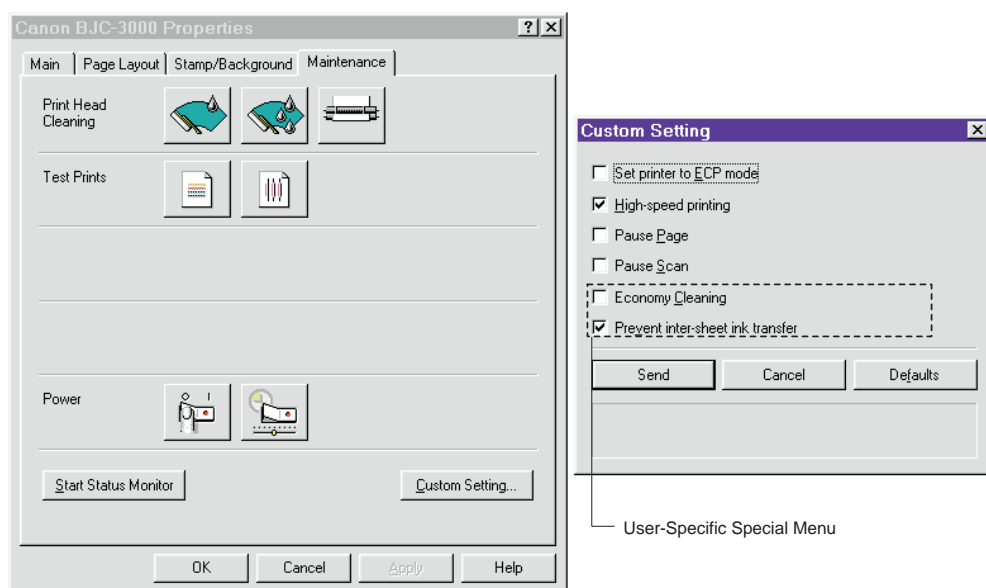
Canon BJC-3000 Properties
?
Main
Page Layout
Stamp/Background
Maintenance

Print Head Cleaning

Test Prints

Power

Start Status Monitor
Custom Setting...

OK
Cancel
Apply
Help

Custom Setting

Set printer to ECP mode
High-speed printing
Pause Page
Pause Scan
Economy Cleaning
Prevent inter-sheet ink transfer

Send
Cancel
Defaults

User-Specific Special Menu